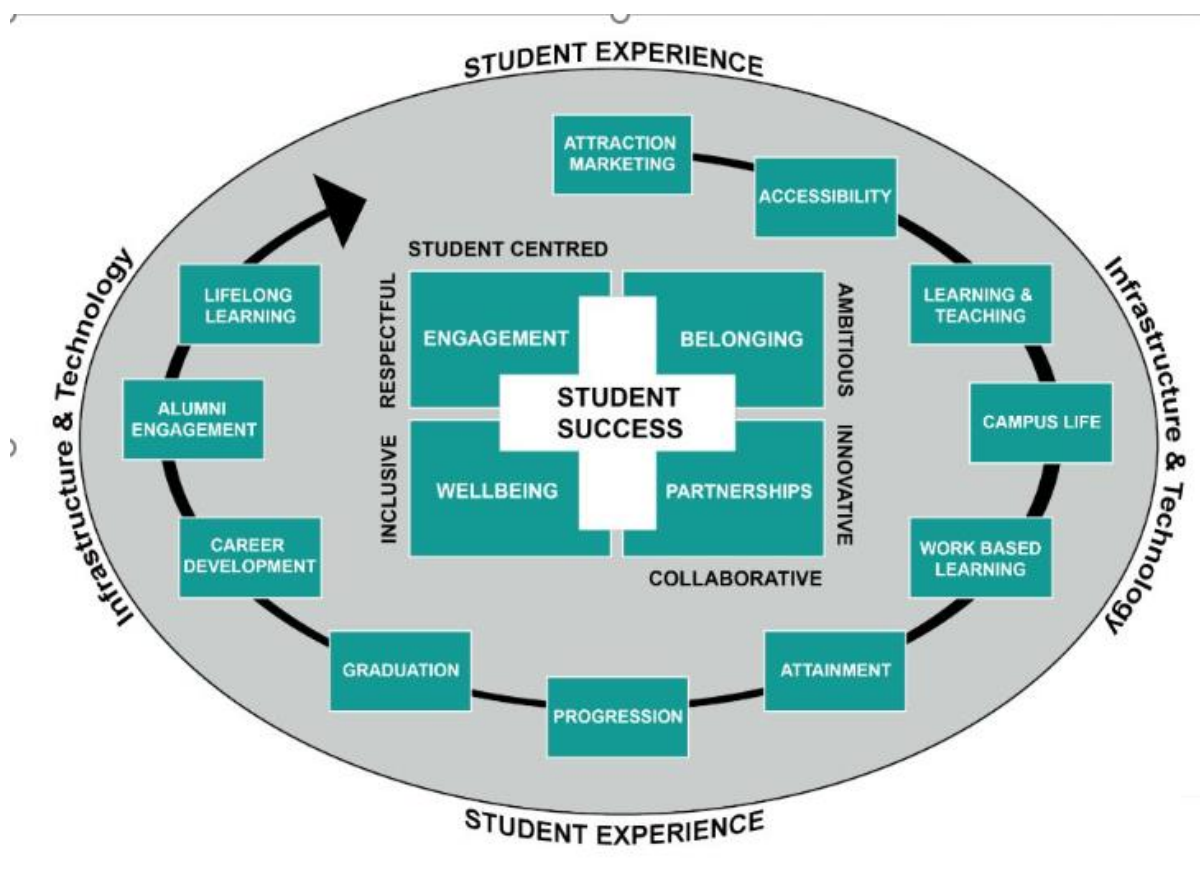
STUDENT EXPERIENCE

ATTRACTION MARKETING

ACCESSIBILITY

LEARNING & TEACHING

CAMPUS LIFE

WORK BASED LEARNING

ATTAINMENT

PROGRESSION

GRADUATION

CAREER DEVELOPMENT

ALUMNI ENGAGEMENT

LIFELONG LEARNING

Infrastructure & Technology

Infrastructure & Technology

STUDENT CENTRED

RESPECTFUL

AMBITIOUS

INCLUSIVE

INNOVATIVE

COLLABORATIVE

ENGAGEMENT

BELONGING

STUDENT SUCCESS

WELLBEING

PARTNERSHIPS

STUDENT EXPERIENCE